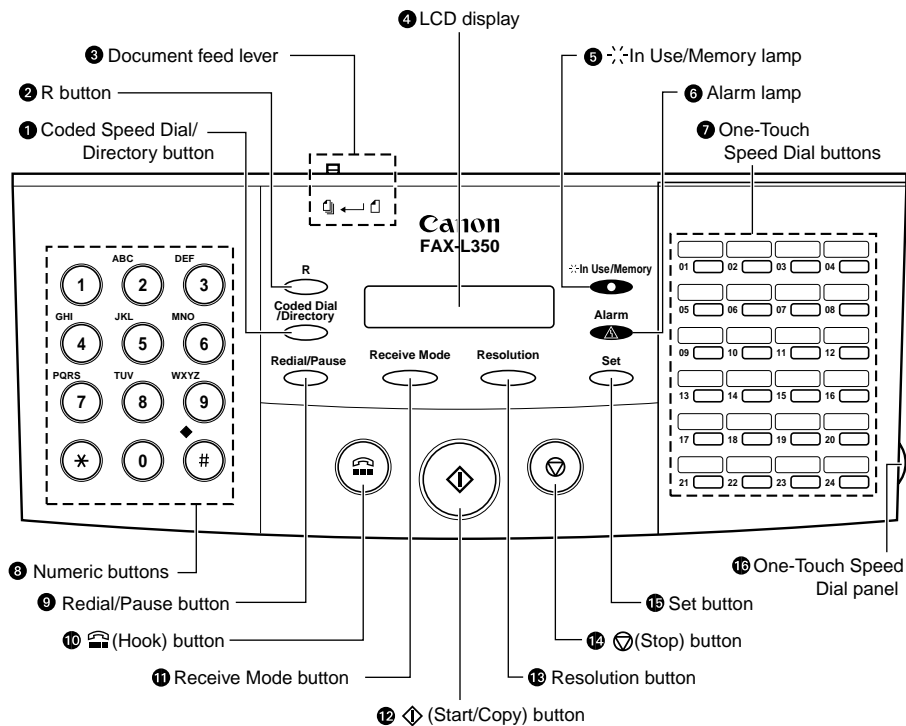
❹ LCD display

❸ Document feed lever

❺ In Use/Memory lamp

❷ R button

❻ Alarm lamp

❶ Coded Speed Dial/ Directory button

❼ One-Touch Speed Dial buttons

Canon
FAX-L350

1
ABC 2
DEF 3
GHI 4
JKL 5
MNO 6
PQRS 7
TUV 8
WXYZ 9
✱
0
#

R
Coded Dial /Directory
Redial/Pause
Receive Mode
Resolution
Set
In Use/Memory
Alarm

01 02 03 04
05 06 07 08
09 10 11 12
13 14 15 16
17 18 19 20
21 22 23 24

❽ Numeric buttons

❾ Redial/Pause button

❿ (Hook) button

⓫ Receive Mode button

⓬ (Start/Copy) button

⓭ Resolution button

⓮ (Stop) button

⓯ Set button

⓰ One-Touch Speed Dial panel